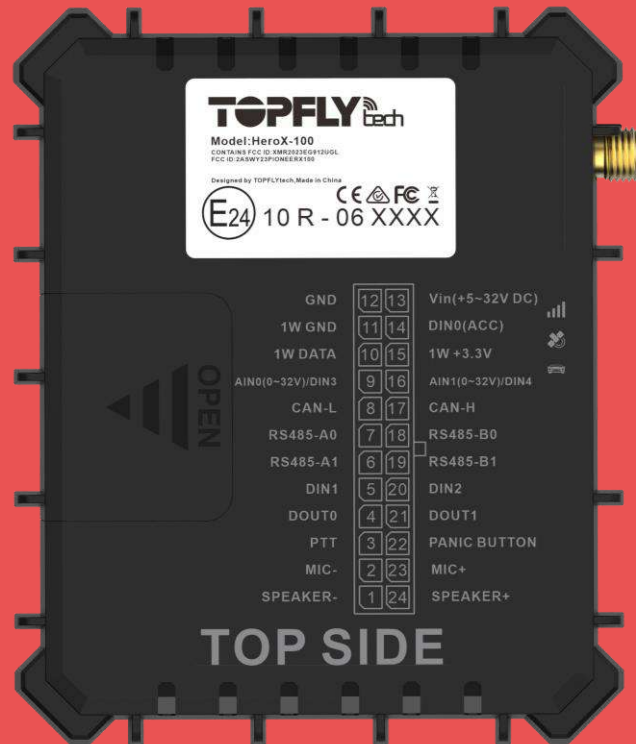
TOPFLY tech

Model:HeroX-100

CONTAINS FCC ID:XMR2023EG912UGL
FCC ID:2ASWY23PIONEERX100

Designed by TOPFLYtech,Made in China

CE FC

E24 10 R - 06 XXXX

| GND | 12 | 13 | Vin(+5~32V DC) |
|---|---|---|---|
| 1W GND | 11 | 14 | DIN0(ACC) |
| 1W DATA | 10 | 15 | 1W +3.3V |
| AIN0(0~32V)/DIN3 | 9 | 16 | AIN1(0~32V)/DIN4 |
| CAN-L | 8 | 17 | CAN-H |
| RS485-A0 | 7 | 18 | RS485-B0 |
| RS485-A1 | 6 | 19 | RS485-B1 |
| DIN1 | 5 | 20 | DIN2 |
| DOUT0 | 4 | 21 | DOUT1 |
| PTT | 3 | 22 | PANIC BUTTON |
| MIC- | 2 | 23 | MIC+ |
| SPEAKER- | 1 | 24 | SPEAKER+ |

OPEN

TOP SIDE